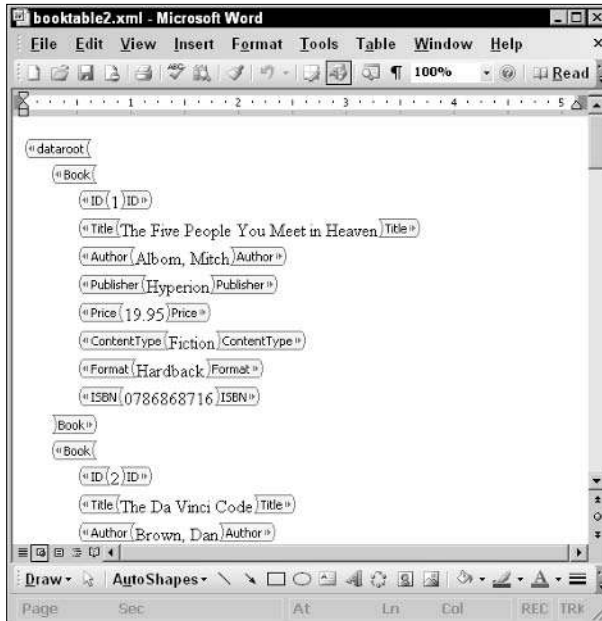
booktable2.xml - Microsoft Word

File Edit View Insert Format Tools Table Window Help

100% Read

1 2 3 4 5

dataroot

Book

ID 1 ID

Title The Five People You Meet in Heaven Title

Author Albom, Mitch Author

Publisher Hyperion Publisher

Price 19.95 Price

ContentType Fiction ContentType

Format Hardback Format

ISBN 0786868716 ISBN

Book

Book

ID 2 ID

Title The Da Vinci Code Title

Author Brown, Dan Author

Draw AutoShapes

Page Sec At Ln Col REC TRK